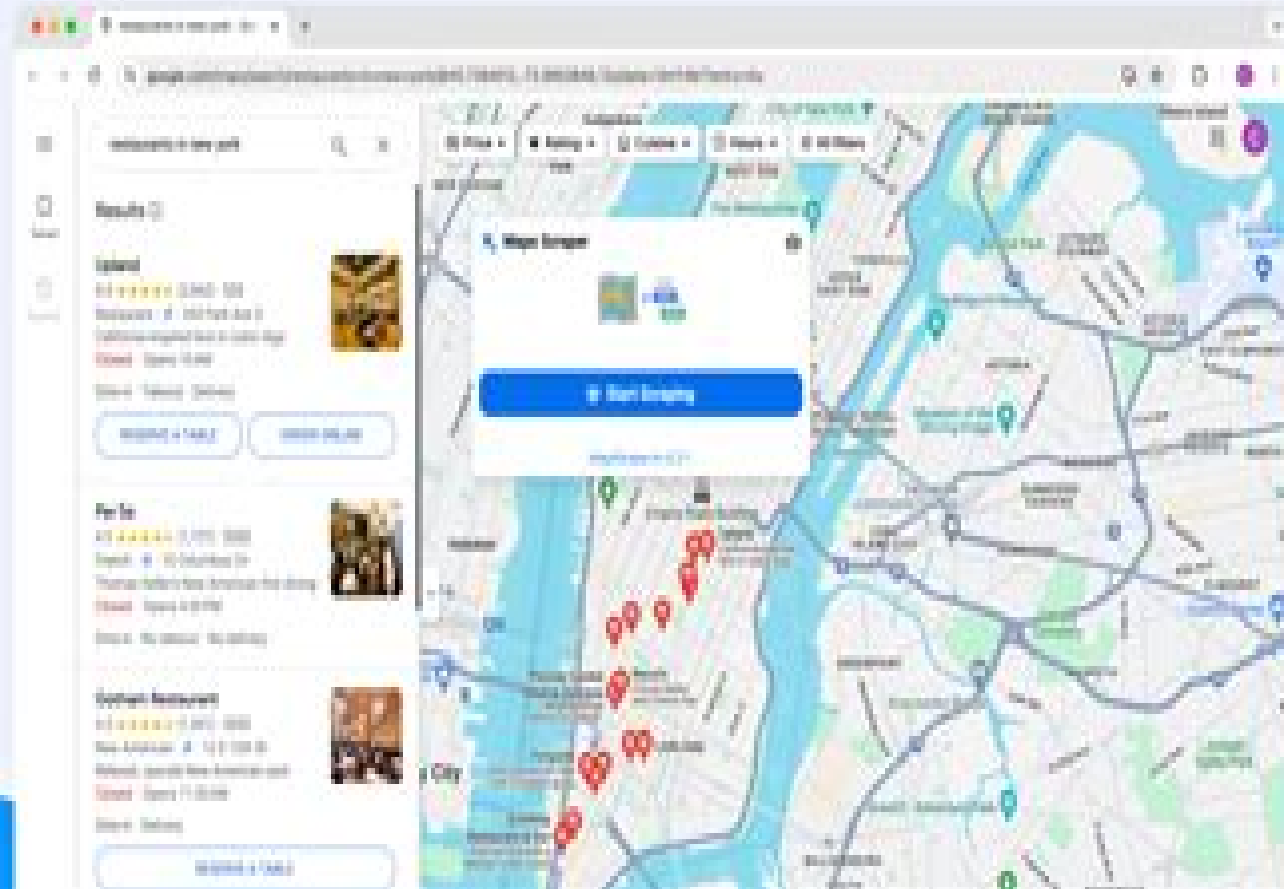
restaurants in new york

Results

Island
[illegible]
Closed · Opens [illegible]
RESERVE A TABLE
ORDER ONLINE

Per Se
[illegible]
Closed · Opens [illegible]

Gotham Restaurant
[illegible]
Closed · Opens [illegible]
RESERVE A TABLE

Maps Scraper
Start Scraping

g City